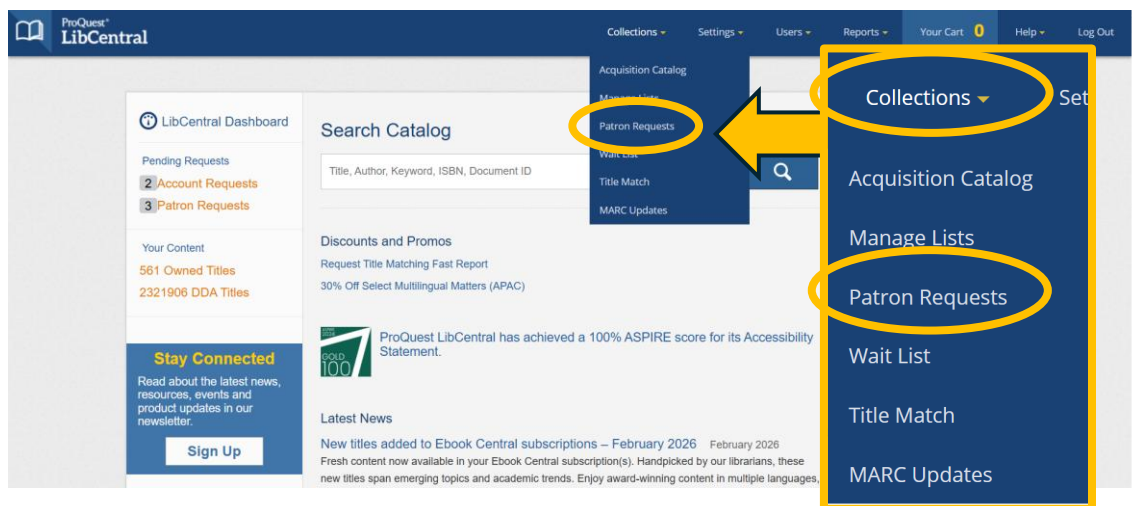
ProQuest LibCentral

Collections Settings Users Reports Your Cart 0 Help Log Out

Acquisition Catalog
Manage Lists
Patron Requests
Wait List
Title Match
MARC Updates

Collections Set

Acquisition Catalog
Manage Lists
Patron Requests
Wait List
Title Match
MARC Updates

LibCentral Dashboard

Pending Requests
2 Account Requests
3 Patron Requests

Your Content
561 Owned Titles
2321906 DDA Titles

Stay Connected
Read about the latest news, resources, events and product updates in our newsletter.
Sign Up

Search Catalog

Title, Author, Keyword, ISBN, Document ID

Discounts and Promos
Request Title Matching Fast Report
30% Off Select Multilingual Matters (APAC)

GOLD 100

ProQuest LibCentral has achieved a 100% ASPIRE score for its Accessibility Statement.

Latest News
New titles added to Ebook Central subscriptions – February 2026 February 2026
Fresh content now available in your Ebook Central subscription(s). Handpicked by our librarians, these new titles span emerging topics and academic trends. Enjoy award-winning content in multiple languages,